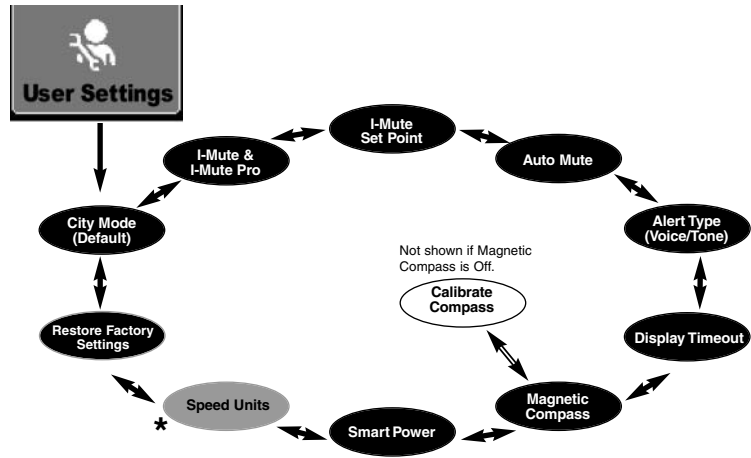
User Settings

City Mode (Default)

I-Mute & I-Mute Pro

I-Mute Set Point

Auto Mute

Alert Type (Voice/Tone)

Display Timeout

Magnetic Compass

Smart Power

Speed Units

*

Restore Factory Settings

Not shown if Magnetic Compass is Off.

Calibrate Compass